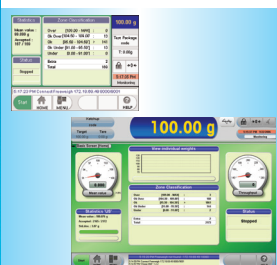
Statistics
Zone Classification
100.00 g
Mean value - 99.999 g
Accepted - 107 / 108
Over
Ok Over
Ok
Ok Under
Under
Turn Package
mode
T: 0.00g
Status
Stopped
Batch
Total
0
Start
HOME
MENU
HELP
100.00 g
Statistics
Zone Classification
Status
Stopped
Start